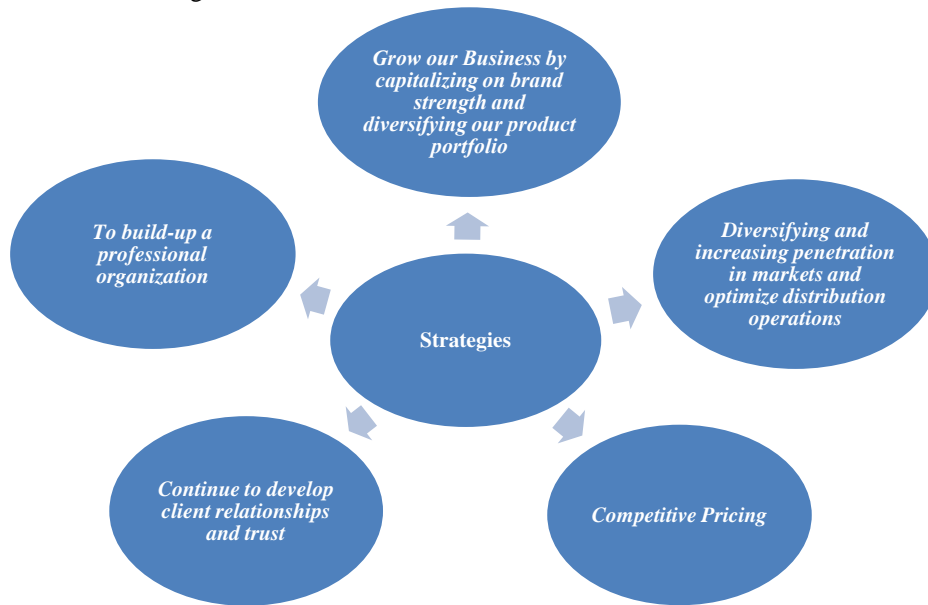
Grow our Business by capitalizing on brand strength and diversifying our product portfolio

To build-up a professional organization

Strategies

Diversifying and increasing penetration in markets and optimize distribution operations

Continue to develop client relationships and trust

Competitive Pricing